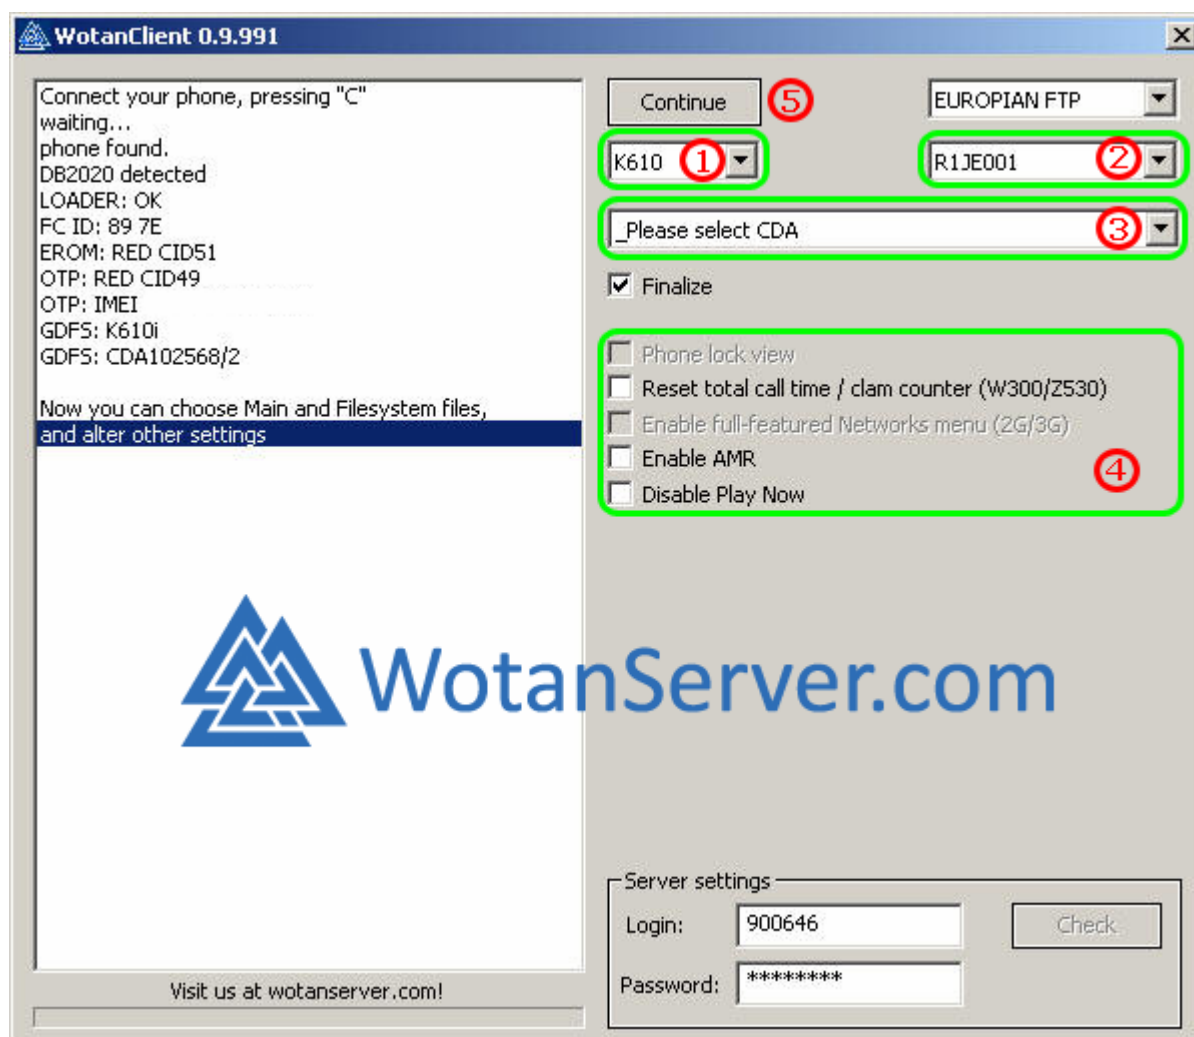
WotanClient 0.9.991

Connect your phone, pressing "C"
waiting...
phone found.
DB2020 detected
LOADER: OK
FC ID: 89 7E
EROM: RED CID51
OTP: RED CID49
OTP: IMEI
GDFS: K610i
GDFS: CDA102568/2

Now you can choose Main and Filesystem files,
and alter other settings

Visit us at wotanserver.com!

Continue ⑤
EUROPIAN FTP
K610 ①
R1JE001 ②
_Please select CDA ③
Finalize
Phone lock view
Reset total call time / clam counter (W300/Z530)
Enable full-featured Networks menu (2G/3G)
Enable AMR
Disable Play Now
④

WotanServer.com

Server settings
Login: 900646
Check
Password: ********